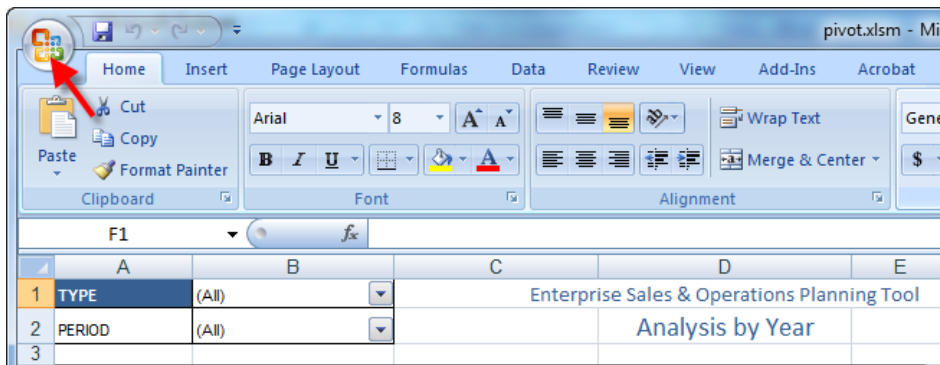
pivot.xlsm - Mi

Home Insert Page Layout Formulas Data Review View Add-Ins Acrobat

Paste
Cut
Copy
Format Painter
Clipboard

Arial 8
A A
B I U
A
Font

Wrap Text
Merge & Center
Alignment

Gene
$

F1
$f_x$

| | A | B | C | D | E |
|---|---|---|---|---|---|
| 1 | TYPE | (All) | | Enterprise Sales & Operations Planning Tool | |
| 2 | PERIOD | (All) | | Analysis by Year | |
| 3 | | | | | |